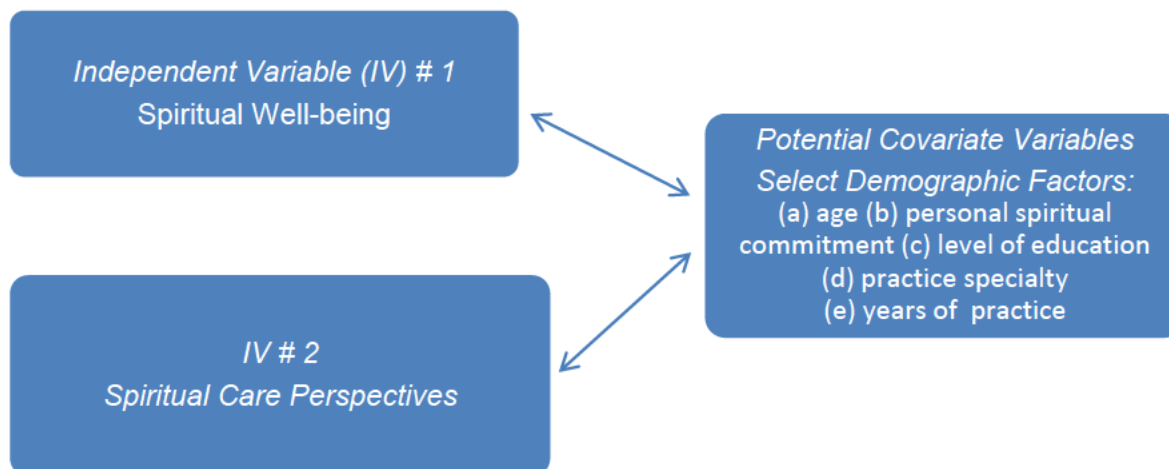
Independent Variable (IV) # 1
Spiritual Well-being

Potential Covariate Variables
Select Demographic Factors:
(a) age (b) personal spiritual commitment (c) level of education (d) practice specialty (e) years of practice

IV # 2
Spiritual Care Perspectives